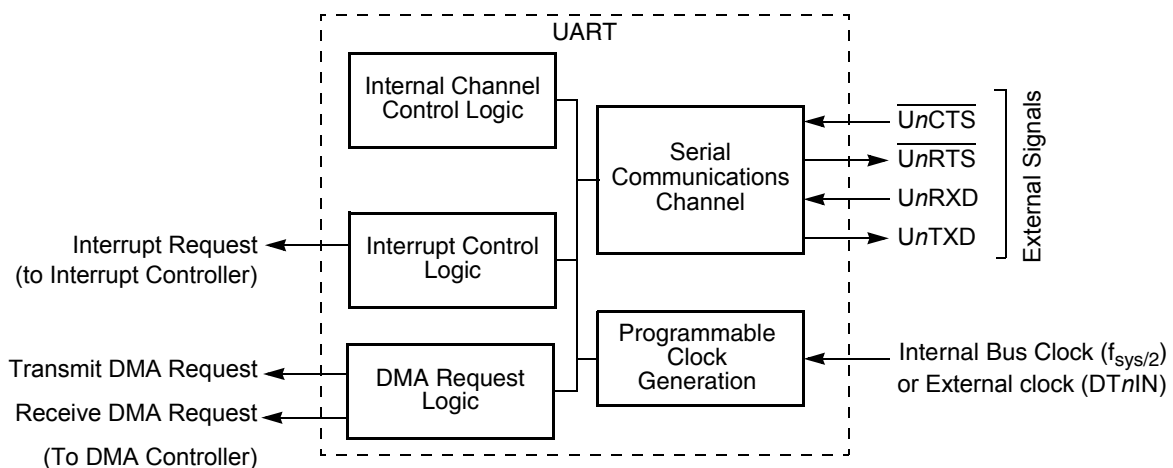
UART

Internal Channel Control Logic

Serial Communications Channel

$\overline{UnCTS}$
$\overline{UnRTS}$
UnRXD
UnTXD

External Signals

Interrupt Request (to Interrupt Controller)

Interrupt Control Logic

Programmable Clock Generation

Internal Bus Clock ($f_{sys/2}$) or External clock (DTnIN)

Transmit DMA Request

Receive DMA Request

DMA Request Logic

(To DMA Controller)